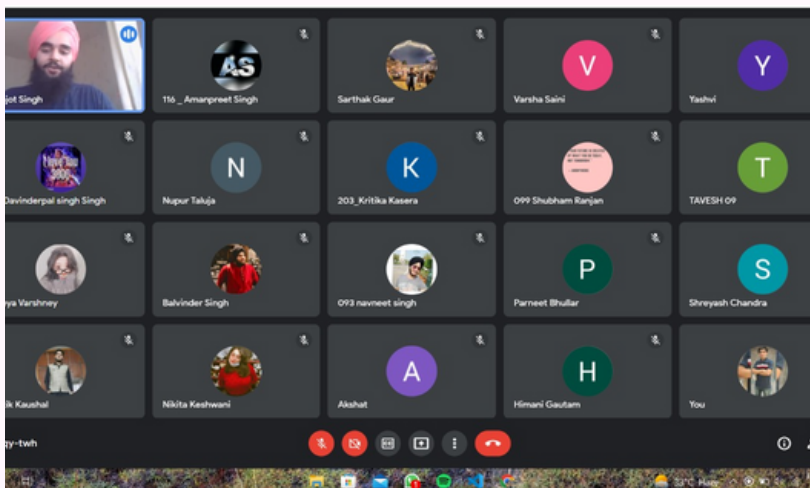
jot Singh

AS

116 _ Amanpreet Singh

Sarthak Gaur

V

Varsha Saini

Y

Yashvi

Davinderpal singh Singh

N

Nupur Taluja

K

203_Kritika Kasera

099 Shubham Ranjan

T

TAVESH 09

ya Varshney

Balvinder Singh

093 navneet singh

P

Parneet Bhullar

S

Shreyash Chandra

ik Kaushal

Nikita Keshwani

A

Akshat

H

Himani Gautam

You

gy-twh